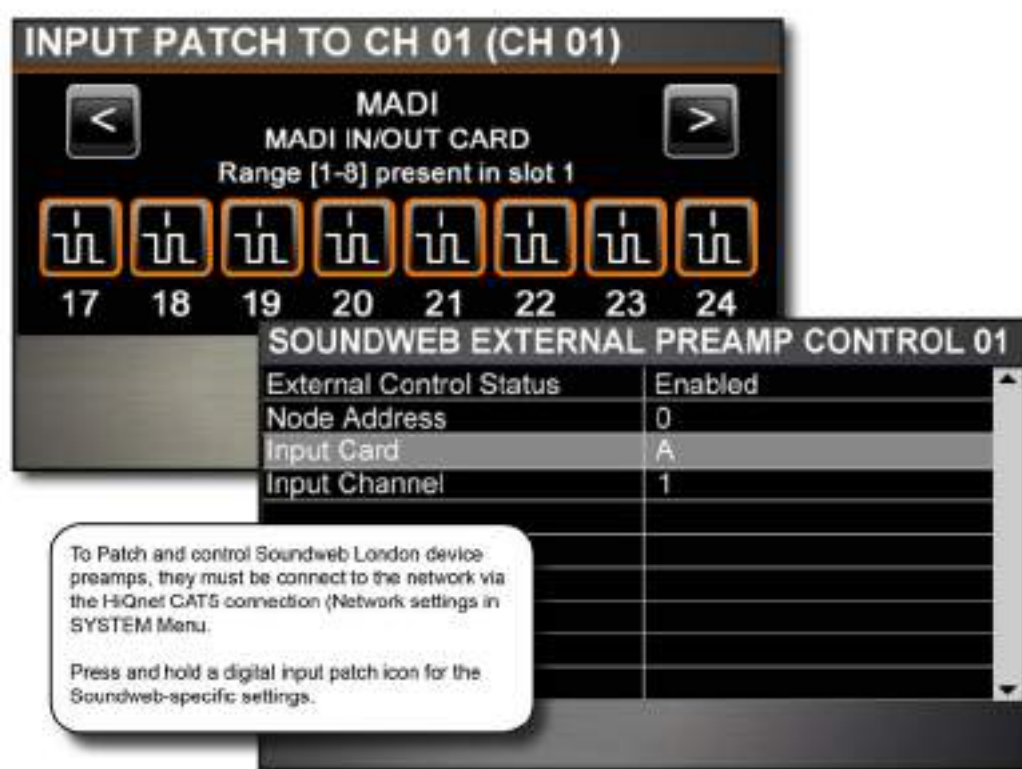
INPUT PATCH TO CH 01 (CH 01)

<

MADI
MADI IN/OUT CARD
Range [1-8] present in slot 1

>

17 18 19 20 21 22 23 24

SOUNDWEB EXTERNAL PREAMP CONTROL 01

| | |
|---|---|
| External Control Status | Enabled |
| Node Address | 0 |
| Input Card | A |
| Input Channel | 1 |

To Patch and control Soundweb London device preamps, they must be connect to the network via the HiQnet CAT5 connection (Network settings in SYSTEM Menu.

Press and hold a digital input patch icon for the Soundweb-specific settings.